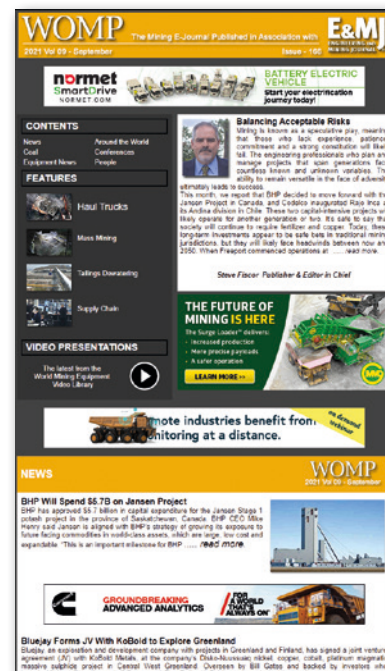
WOMP The Mining E-Journal Published in Association with E&MJ

2021 Vol 09 - September Issue - 166

normet SmartDrive NORMET.COM

BATTERY ELECTRIC VEHICLE
Start your electrification journey today!

CONTENTS

News
Coal
Equipment News

Around the World
Conferences
People

FEATURES

Haul Trucks

Mass Mining

Tailings Dewatering

Supply Chain

VIDEO PRESENTATIONS

The latest from the World Mining Equipment Video Library

Balancing Acceptable Risks

Mining is known as a speculative play, meaning that those who lack experience, patience, commitment and a strong constitution will likely fail. The engineering professionals who plan and manage projects that span generations face countless known and unknown variables. The ability to remain versatile in the face of adversity ultimately leads to success.

This month, we report that BHP decided to move forward with the Jansen Project in Canada, and Codelco inaugurated Rajo Inca at its Andina division in Chile. These two capital-intensive projects will likely operate for another generation or two. It's safe to say that society will continue to require fertilizer and copper. Today, these long-term investments appear to be safe bets in traditional mining jurisdictions, but they will likely face headwinds between now and 2050. When Freeport commenced operations at ...... read more.

Steve Fiscor, Publisher & Editor in Chief

THE FUTURE OF MINING IS HERE

The Surge Loader® delivers:
- Increased production
- More precise payloads
- A safer operation

LEARN MORE >>

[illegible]mote industries benefit from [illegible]nitoring at a distance.

on demand webinar

NEWS

WOMP
2021 Vol 09 - September

BHP Will Spend $5.7B on Jansen Project

BHP has approved $5.7 billion in capital expenditure for the Jansen Stage 1 potash project in the province of Saskatchewan, Canada. BHP CEO Mike Henry said Jansen is aligned with BHP's strategy of growing its exposure to future facing commodities in world-class assets, which are large, low cost and expandable. "This is an important milestone for BHP ...... read more.

GROUNDBREAKING ADVANCED ANALYTICS

FOR THE WORLD'S WORK

Bluejay Forms JV With KoBold to Explore Greenland

Bluejay, an exploration and development company with projects in Greenland and Finland, has signed a joint venture agreement (JV) with KoBold Metals, at the company's Disko-Nuussuaq nickel, copper, cobalt, platinum magmatic massive sulphide project in Central West Greenland. Overseen by Bill Gates and backed by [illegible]